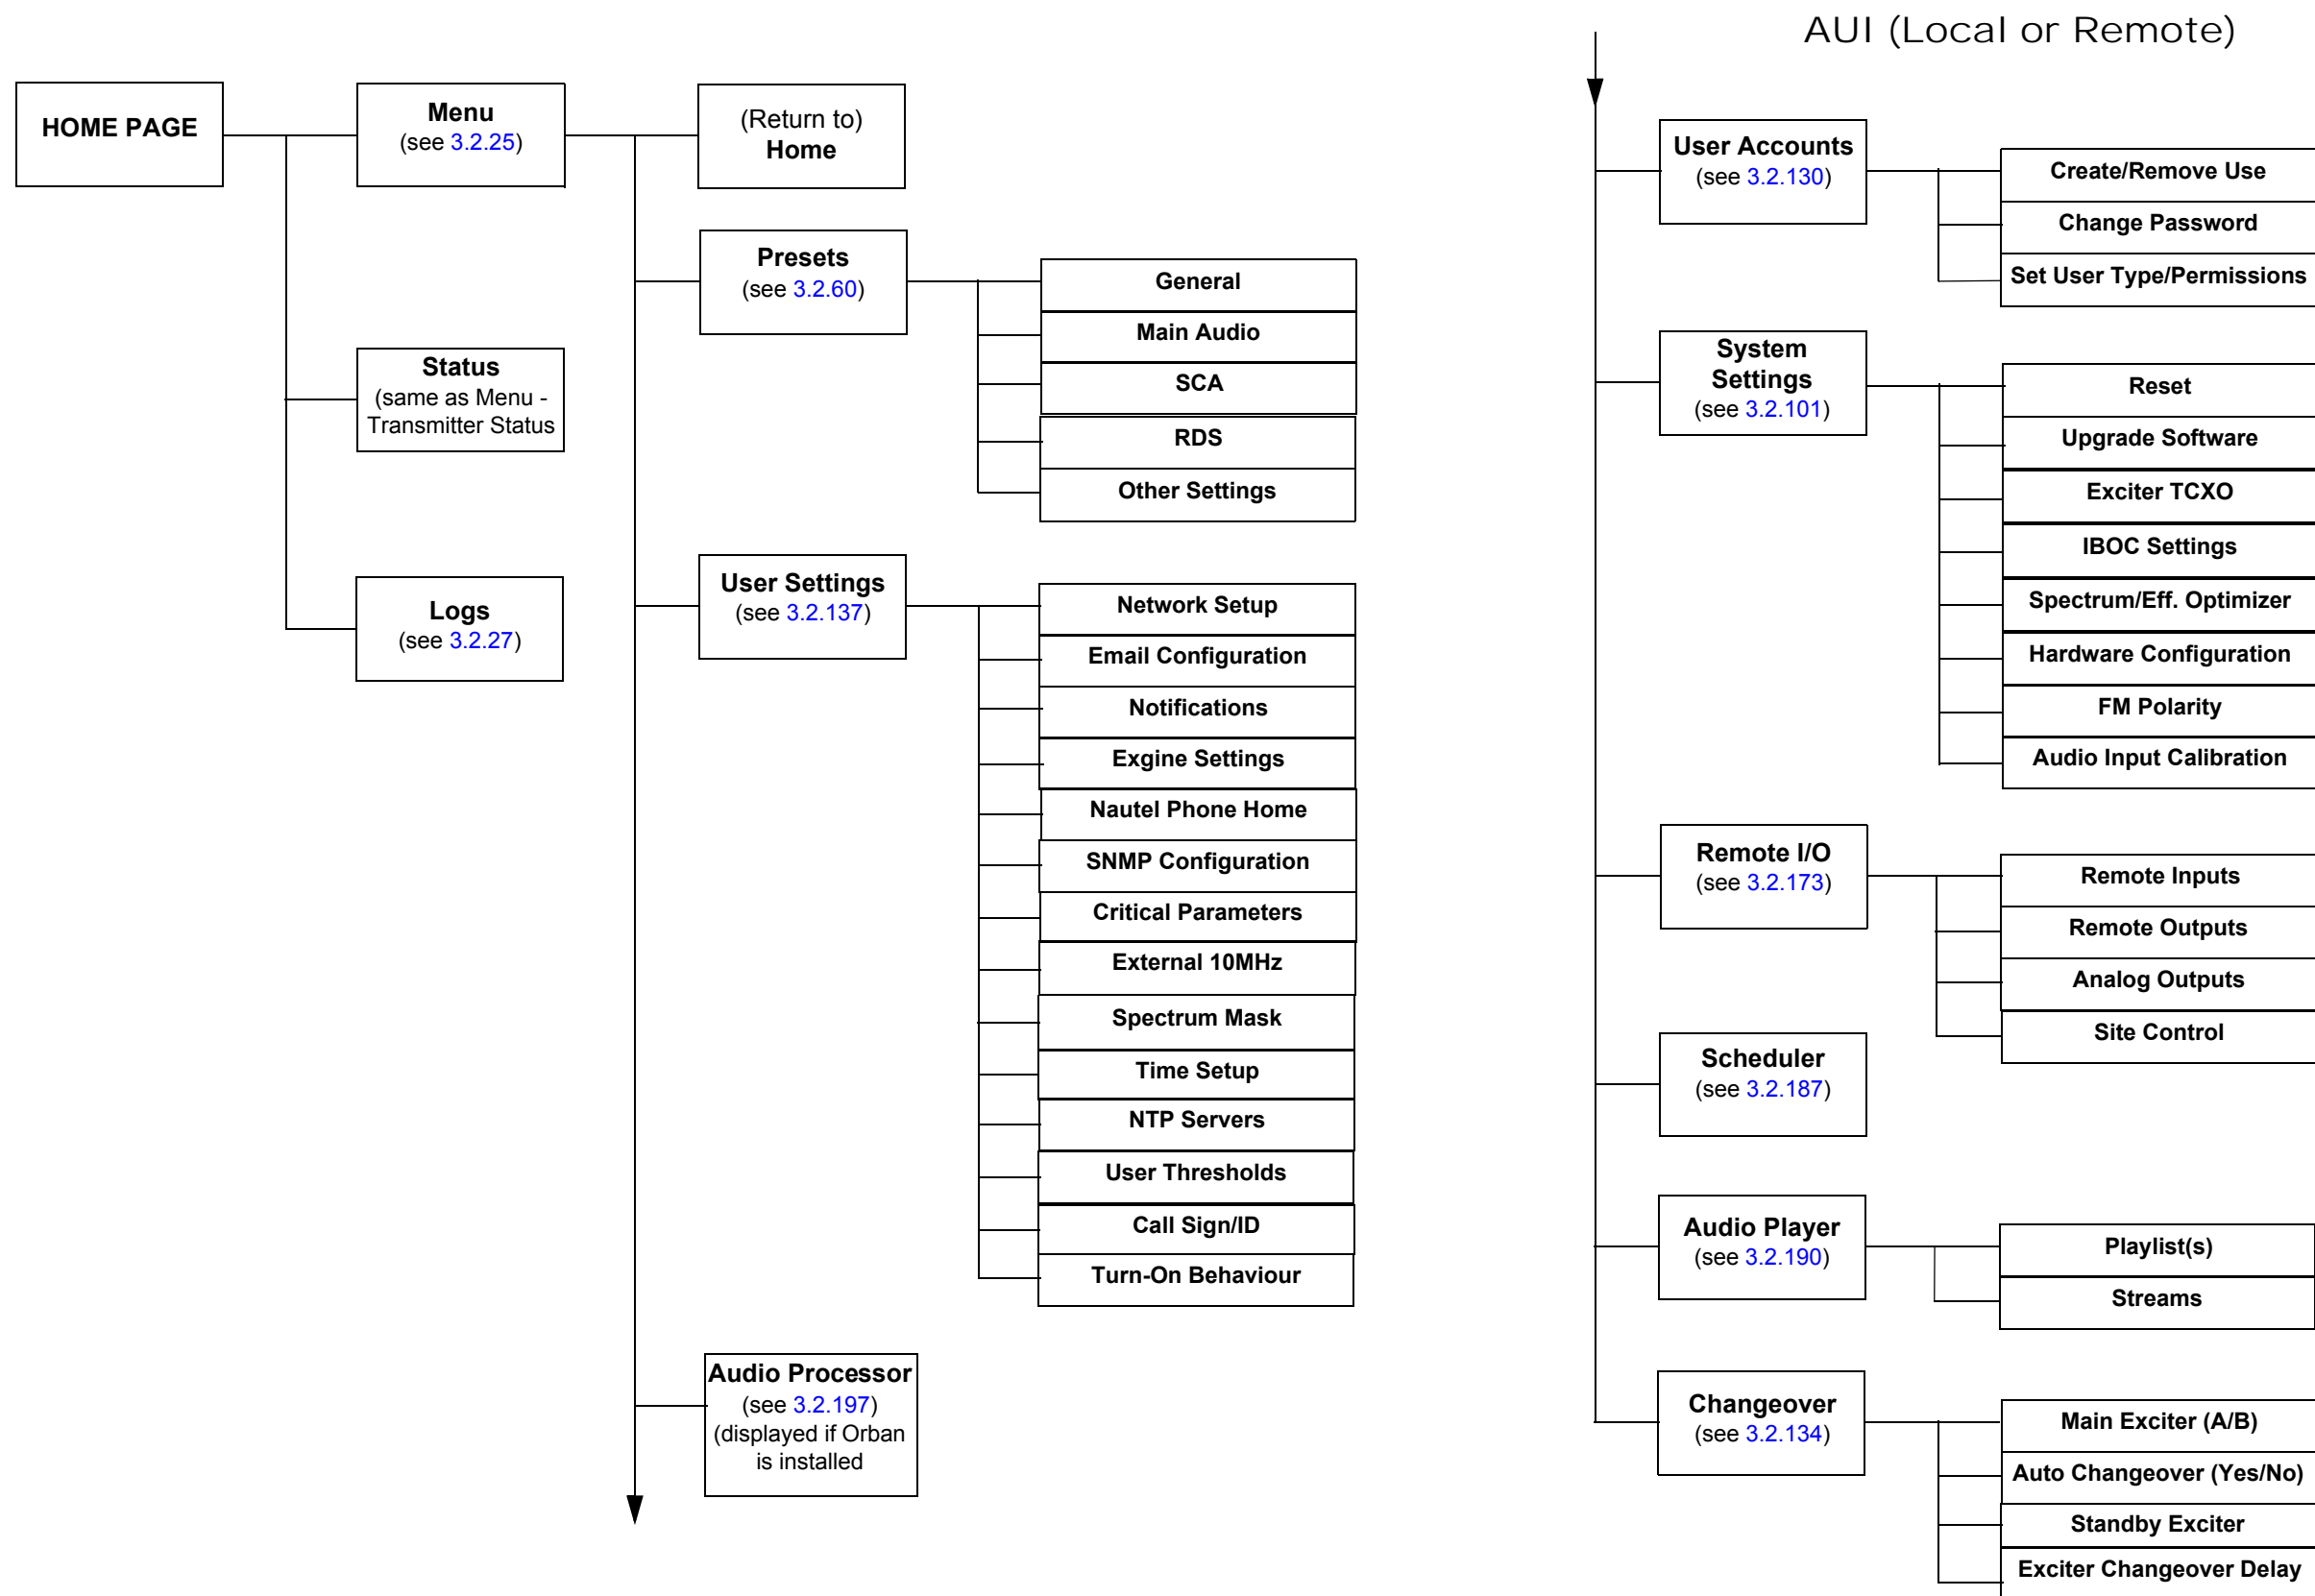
AUI (Local or Remote)

HOME PAGE

Menu
(see 3.2.25)

(Return to)
Home

Status
(same as Menu - Transmitter Status

Logs
(see 3.2.27)

Presets
(see 3.2.60)

General
Main Audio
SCA
RDS
Other Settings

User Settings
(see 3.2.137)

Network Setup
Email Configuration
Notifications
Exgine Settings
Nautel Phone Home
SNMP Configuration
Critical Parameters
External 10MHz
Spectrum Mask
Time Setup
NTP Servers
User Thresholds
Call Sign/ID
Turn-On Behaviour

Audio Processor
(see 3.2.197)
(displayed if Orban is installed

User Accounts
(see 3.2.130)

Create/Remove Use
Change Password
Set User Type/Permissions

System Settings
(see 3.2.101)

Reset
Upgrade Software
Exciter TCXO
IBOC Settings
Spectrum/Eff. Optimizer
Hardware Configuration
FM Polarity
Audio Input Calibration

Remote I/O
(see 3.2.173)

Remote Inputs
Remote Outputs
Analog Outputs
Site Control

Scheduler
(see 3.2.187)

Audio Player
(see 3.2.190)

Playlist(s)
Streams

Changeover
(see 3.2.134)

Main Exciter (A/B)
Auto Changeover (Yes/No)
Standby Exciter
Exciter Changeover Delay